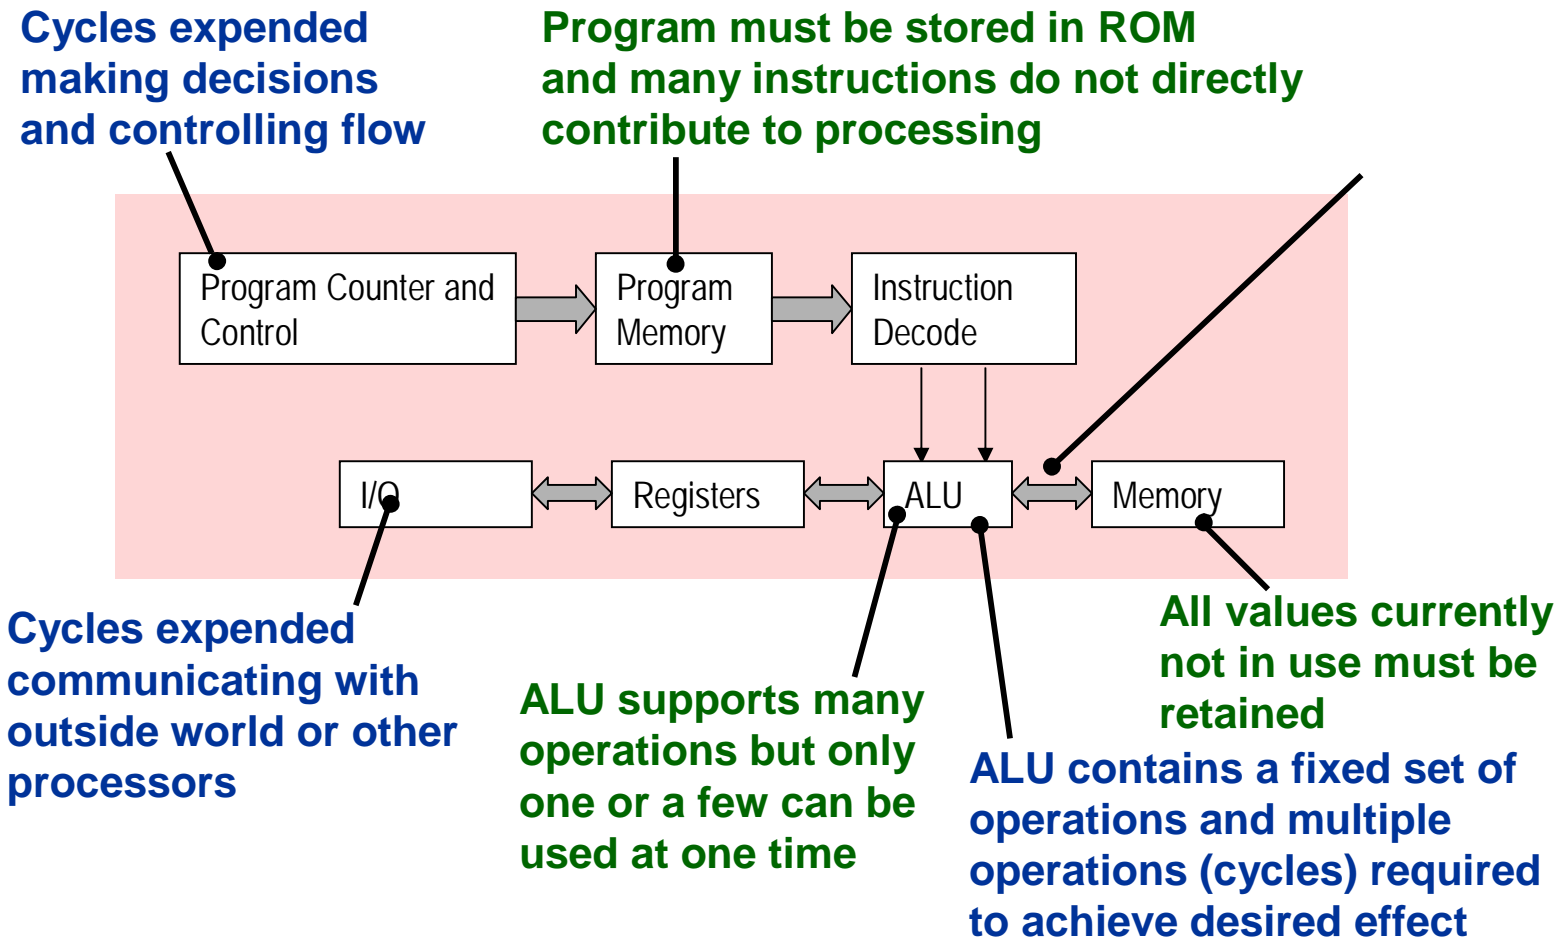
Cycles expended making decisions and controlling flow

Program must be stored in ROM and many instructions do not directly contribute to processing

Program Counter and Control

Program Memory

Instruction Decode

I/O

Registers

ALU

Memory

Cycles expended communicating with outside world or other processors

ALU supports many operations but only one or a few can be used at one time

All values currently not in use must be retained

ALU contains a fixed set of operations and multiple operations (cycles) required to achieve desired effect